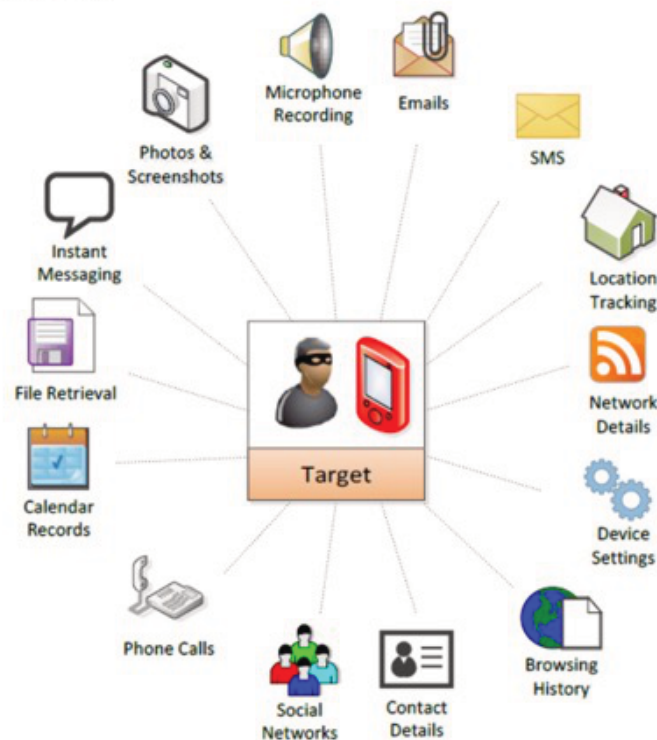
Microphone Recording

Emails

Photos & Screenshots

SMS

Instant Messaging

Location Tracking

File Retrieval

Network Details

Target

Calendar Records

Device Settings

Phone Calls

Browsing History

Social Networks

Contact Details